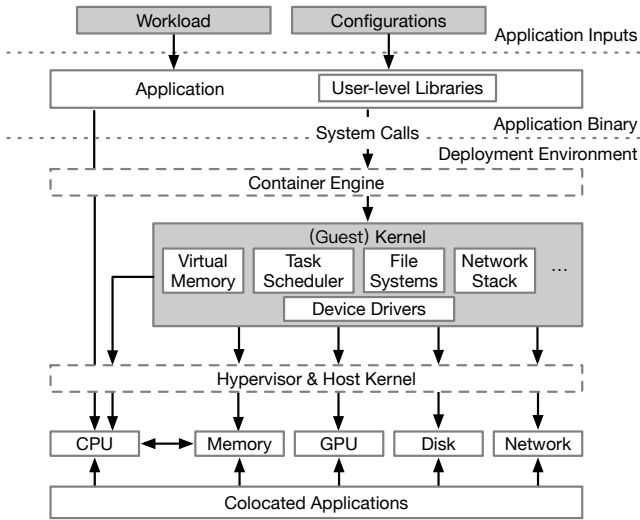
Workload
Configurations
Application Inputs
Application
User-level Libraries
Application Binary
System Calls
Deployment Environment
Container Engine
(Guest) Kernel
Virtual Memory
Task Scheduler
File Systems
Network Stack
...
Device Drivers
Hypervisor & Host Kernel
CPU
Memory
GPU
Disk
Network
Colocated Applications